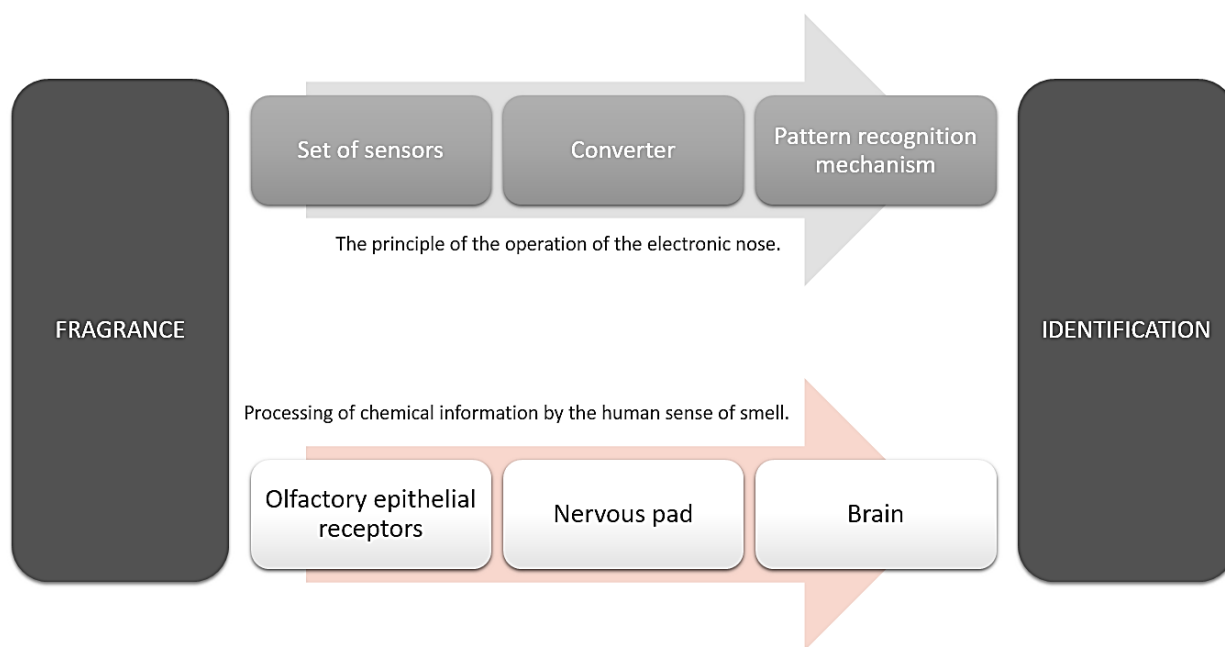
FRAGRANCE

Set of sensors

Converter

Pattern recognition mechanism

The principle of the operation of the electronic nose.

Processing of chemical information by the human sense of smell.

Olfactory epithelial receptors

Nervous pad

Brain

IDENTIFICATION